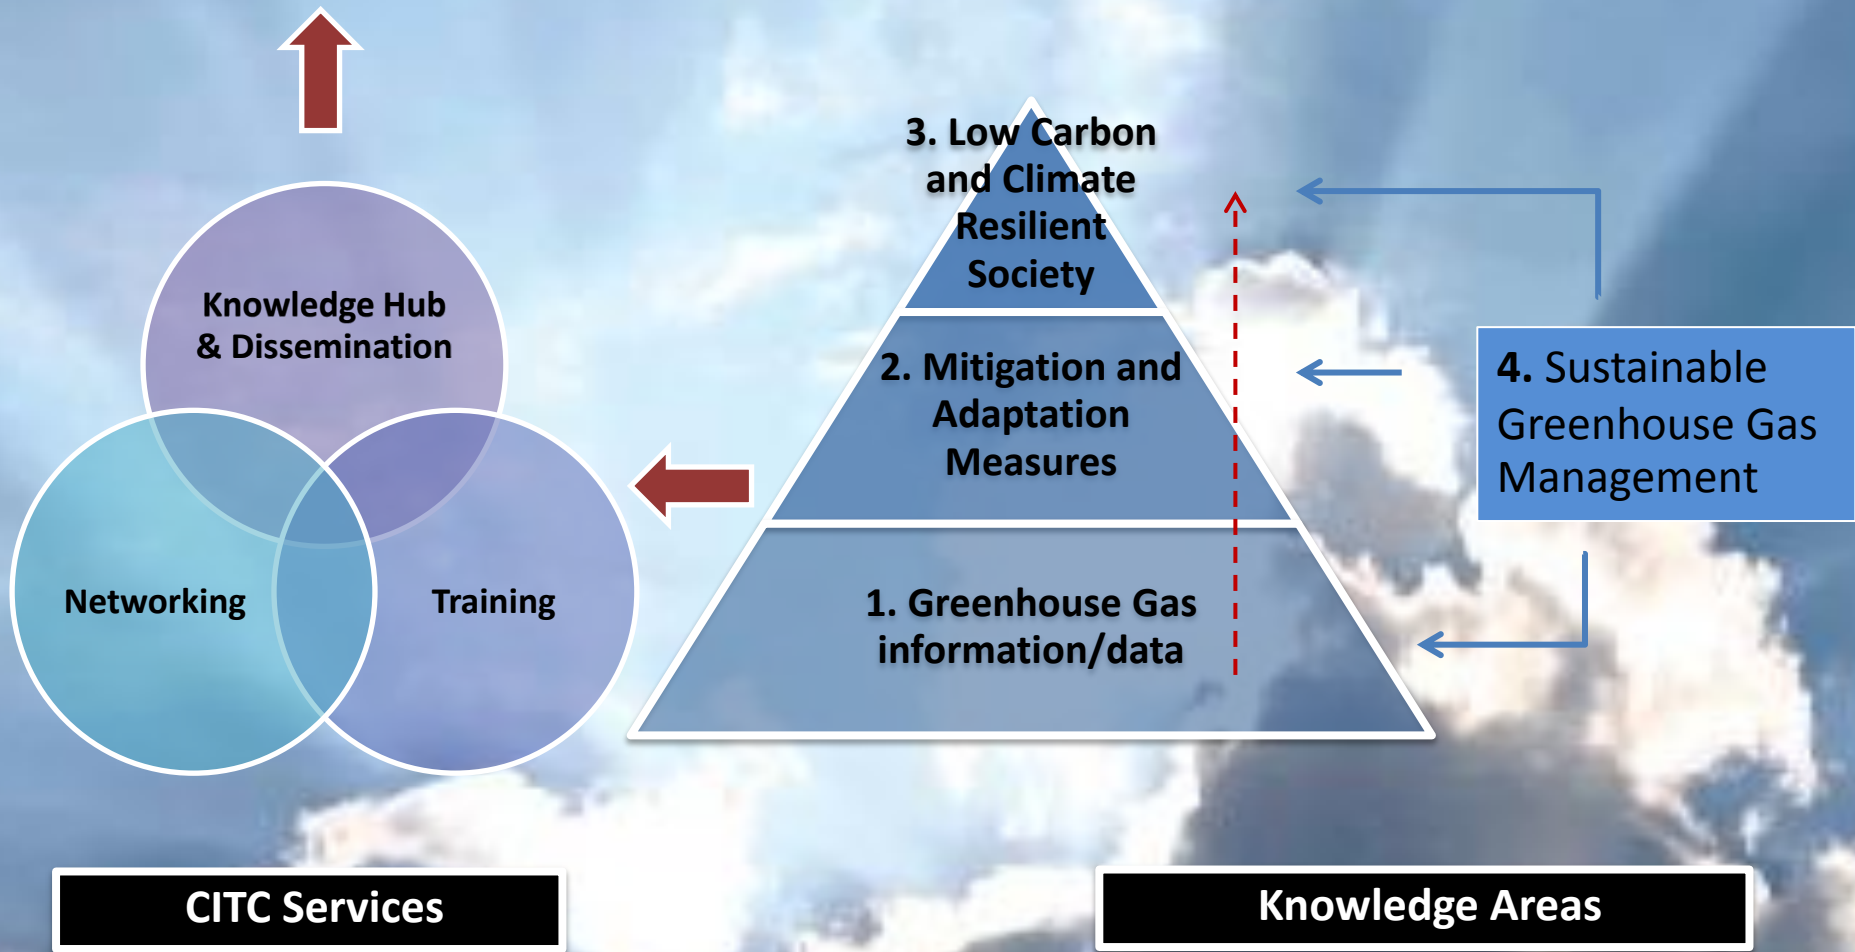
Knowledge Hub & Dissemination

Networking

Training

CITC Services

3. Low Carbon and Climate Resilient Society

2. Mitigation and Adaptation Measures

1. Greenhouse Gas information/data

4. Sustainable Greenhouse Gas Management

Knowledge Areas